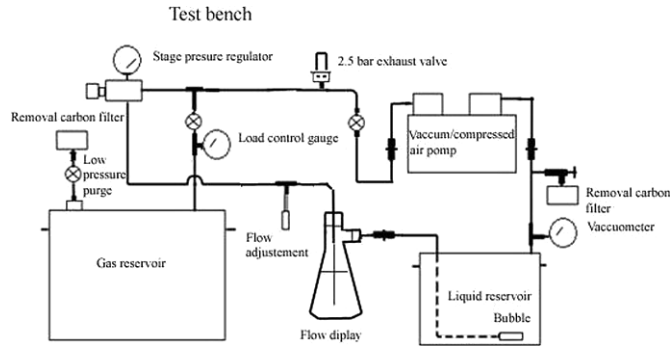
Test bench

Stage presure regulator

2.5 bar exhaust valve

Removal carbon filter

Load control gauge

Low pressure purge

Vaccum/compressed air pump

Removal carbon filter

Flow adjustement

Vaccuometer

Gas reservoir

Liquid reservoir

Bubble

Flow diplay